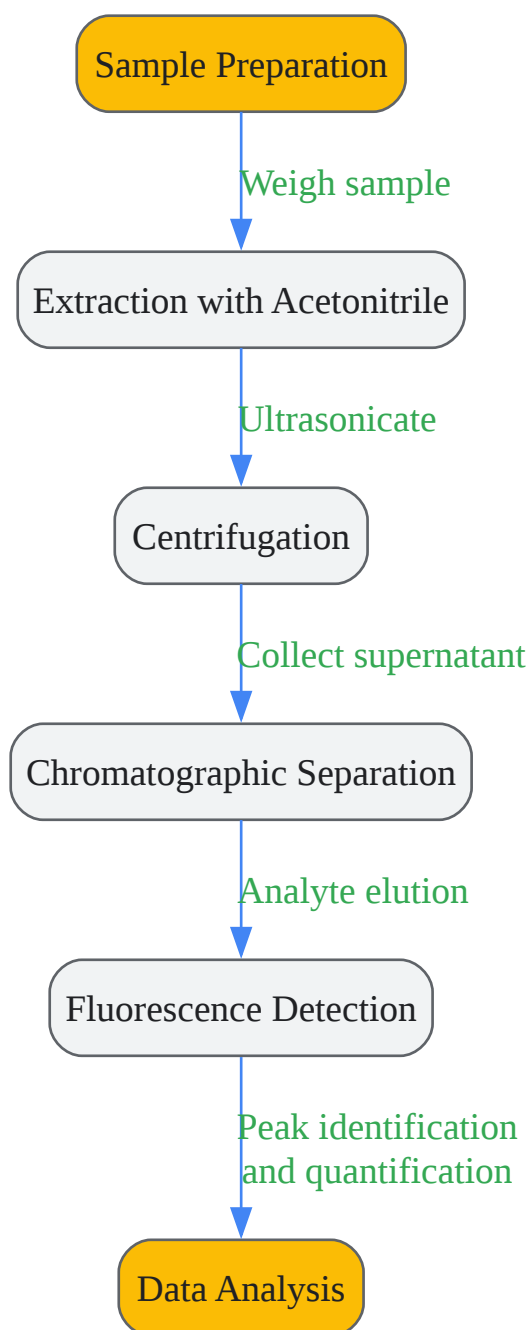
Sample Preparation

Weigh sample

Extraction with Acetonitrile

Ultrasonicate

Centrifugation

Collect supernatant

Chromatographic Separation

Analyte elution

Fluorescence Detection

Peak identification and quantification

Data Analysis